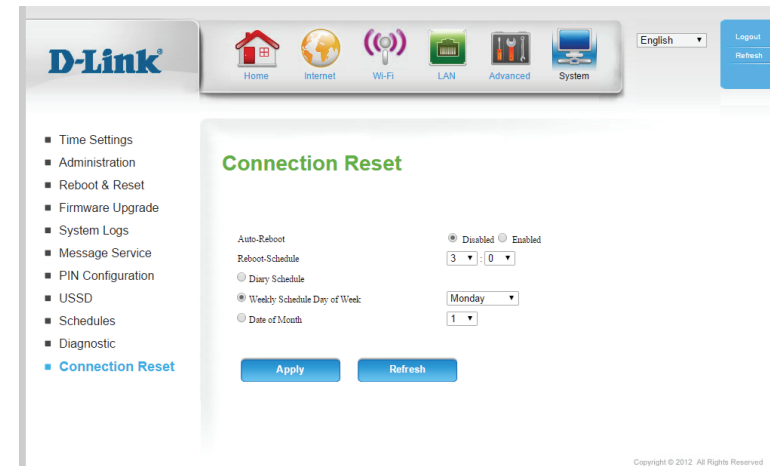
D-Link®

Home Internet Wi-Fi LAN Advanced System

English

Logout
Refresh

Time Settings
Administration
Reboot & Reset
Firmware Upgrade
System Logs
Message Service
PIN Configuration
USSD
Schedules
Diagnostic
Connection Reset

Connection Reset

Auto-Reboot Disabled Enabled
Reboot-Schedule 3 : 0
Diary Schedule
Weekly Schedule Day of Week Monday
Date of Month 1

Apply Refresh

Copyright © 2012 All Rights Reserved